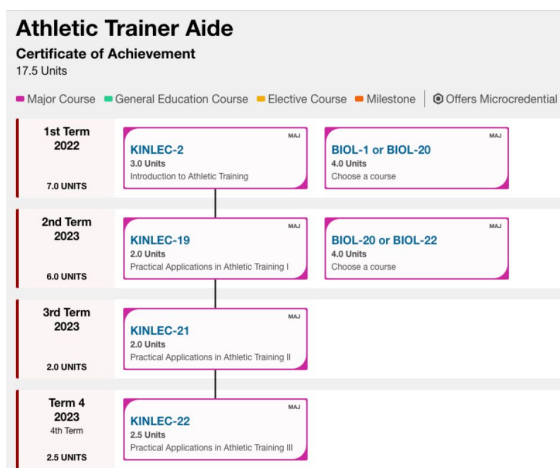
Athletic Trainer Aide

Certificate of Achievement

17.5 Units

Major Course  General Education Course  Elective Course  Milestone  Offers Microcredential

1st Term
2022

7.0 UNITS

MAJ
KINLEC-2
3.0 Units
Introduction to Athletic Training

MAJ
BIOL-1 or BIOL-20
4.0 Units
Choose a course

2nd Term
2023

6.0 UNITS

MAJ
KINLEC-19
2.0 Units
Practical Applications in Athletic Training I

MAJ
BIOL-20 or BIOL-22
4.0 Units
Choose a course

3rd Term
2023

2.0 UNITS

MAJ
KINLEC-21
2.0 Units
Practical Applications in Athletic Training II

Term 4
2023
4th Term

2.5 UNITS

MAJ
KINLEC-22
2.5 Units
Practical Applications in Athletic Training III